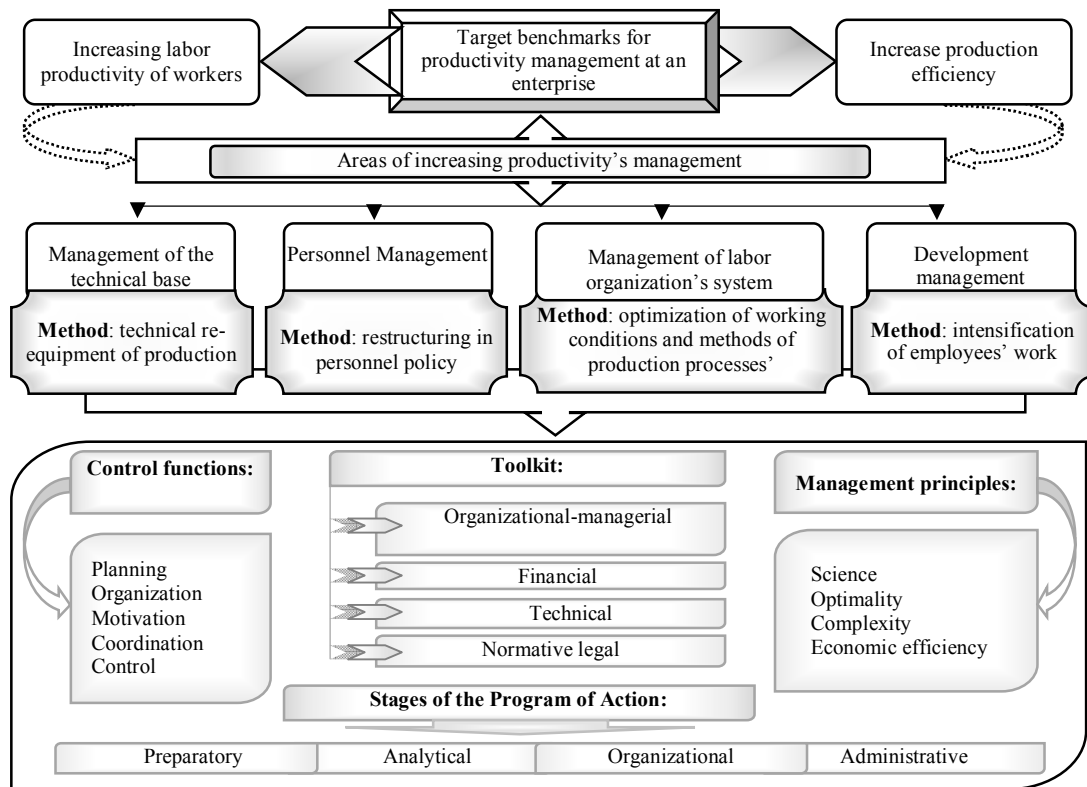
Increasing labor productivity of workers

Target benchmarks for productivity management at an enterprise

Increase production efficiency

Areas of increasing productivity's management

Management of the technical base

**Method**: technical re-equipment of production

Personnel Management

**Method**: restructuring in personnel policy

Management of labor organization's system

**Method**: optimization of working conditions and methods of production processes'

Development management

**Method**: intensification of employees' work

**Control functions:**

Planning
Organization
Motivation
Coordination
Control

**Toolkit:**

Organizational-managerial

Financial

Technical

Normative legal

**Management principles:**

Science
Optimality
Complexity
Economic efficiency

**Stages of the Program of Action:**

| Preparatory | Analytical | Organizational | Administrative |
|---|---|---|---|